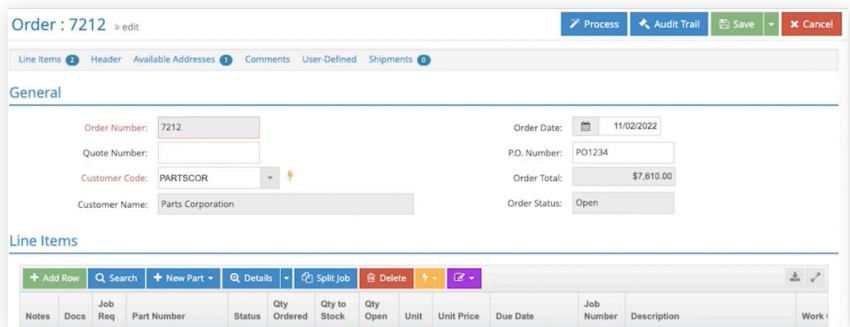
Order : 7212 » edit

Process Audit Trail Save Cancel

Line Items 2 Header Available Addresses 1 Comments User-Defined Shipments 0

General

Order Number: 7212
Quote Number:
Customer Code: PARTSCOR
Customer Name: Parts Corporation

Order Date: 11/02/2022
P.O. Number: PO1234
Order Total: $7,610.00
Order Status: Open

Line Items

+ Add Row Search + New Part Details Split Job Delete

| Notes | Docs | Job Req | Part Number | Status | Qty Ordered | Qty to Stock | Qty Open | Unit | Unit Price | Due Date | Job Number | Description | Work |
|---|---|---|---|---|---|---|---|---|---|---|---|---|---|